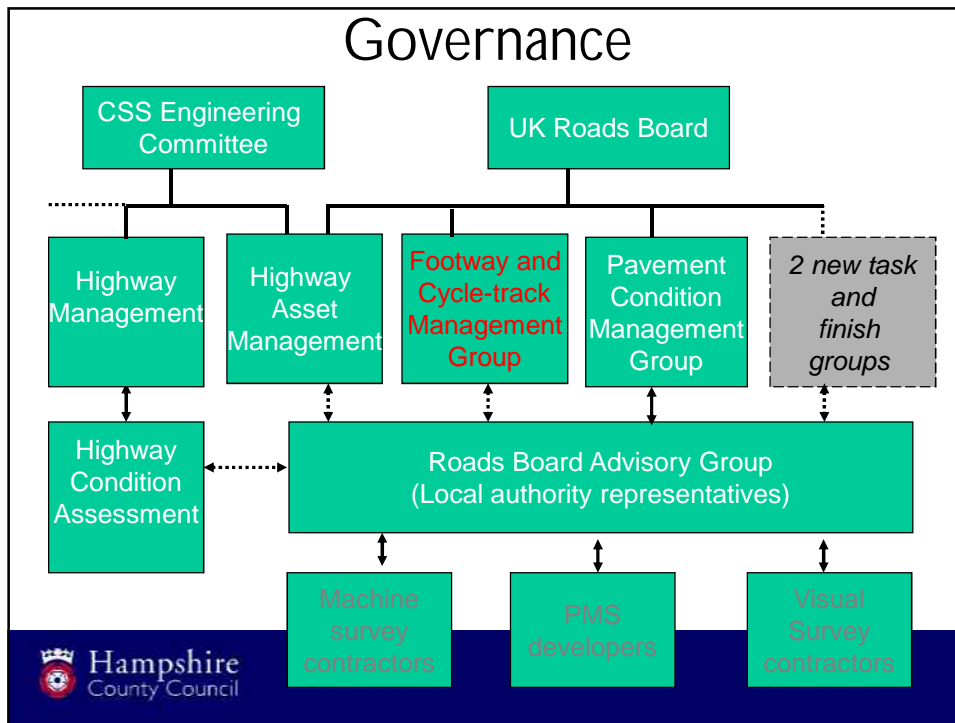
Governance

CSS Engineering Committee

UK Roads Board

Highway Management

Highway Asset Management

Footway and Cycle-track Management Group

Pavement Condition Management Group

2 new task and finish groups

Highway Condition Assessment

Roads Board Advisory Group (Local authority representatives)

Machine survey contractors

PMS developers

Visual Survey contractors

Hampshire County Council